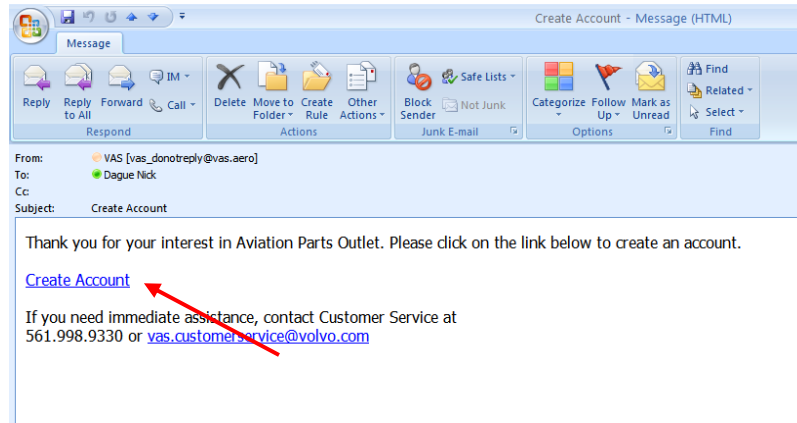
Create Account - Message (HTML)

Message

Reply
Reply to All
Forward
IM
Call
Respond

Delete
Move to Folder
Create Rule
Other Actions
Actions

Block Sender
Safe Lists
Not Junk
Junk E-mail

Categorize
Follow Up
Mark as Unread
Options

Find
Related
Select
Find

From: VAS [vas_donotreply@vas.aero]
To: Dague Nick
Cc:
Subject: Create Account

Thank you for your interest in Aviation Parts Outlet. Please click on the link below to create an account.

Create Account

If you need immediate assistance, contact Customer Service at 561.998.9330 or vas.customerservice@volvo.com